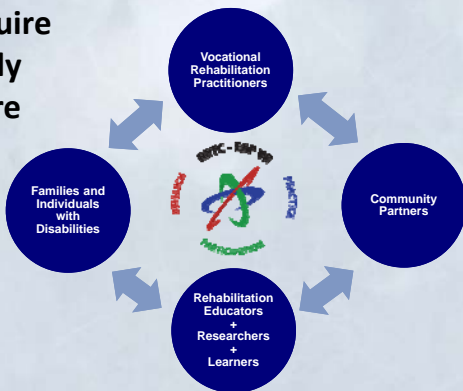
uire
ly
re

Vocational Rehabilitation Practitioners

Families and Individuals with Disabilities

Community Partners

Rehabilitation Educators
+
Researchers
+
Learners

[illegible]
RESEARCH
PRACTICE
PARTICIPATION